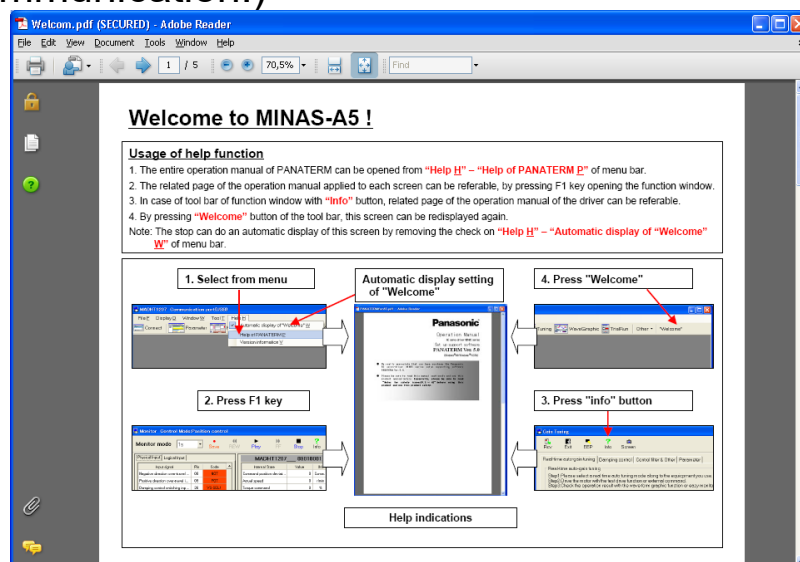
Welcom.pdf (SECURED) - Adobe Reader

File Edit View Document Tools Window Help

1 / 5 70,5% Find

Welcome to MINAS-A5 !

Usage of help function

1. The entire operation manual of PANATERM can be opened from "Help H" – "Help of PANATERM P" of menu bar.
2. The related page of the operation manual applied to each screen can be referable, by pressing F1 key opening the function window.
3. In case of tool bar of function window with "Info" button, related page of the operation manual of the driver can be referable.
4. By pressing "Welcome" button of the tool bar, this screen can be redisplayed again.
Note: The stop can do an automatic display of this screen by removing the check on "Help H" – "Automatic display of "Welcome" W" of menu bar.

1. Select from menu

Automatic display setting of "Welcome"

4. Press "Welcome"

Panasonic

Help of PANATERM

Version information

WaveGraphic TrialRun Other "Welcome"

2. Press F1 key

3. Press "info" button

Monitor mode

Info

Help indications